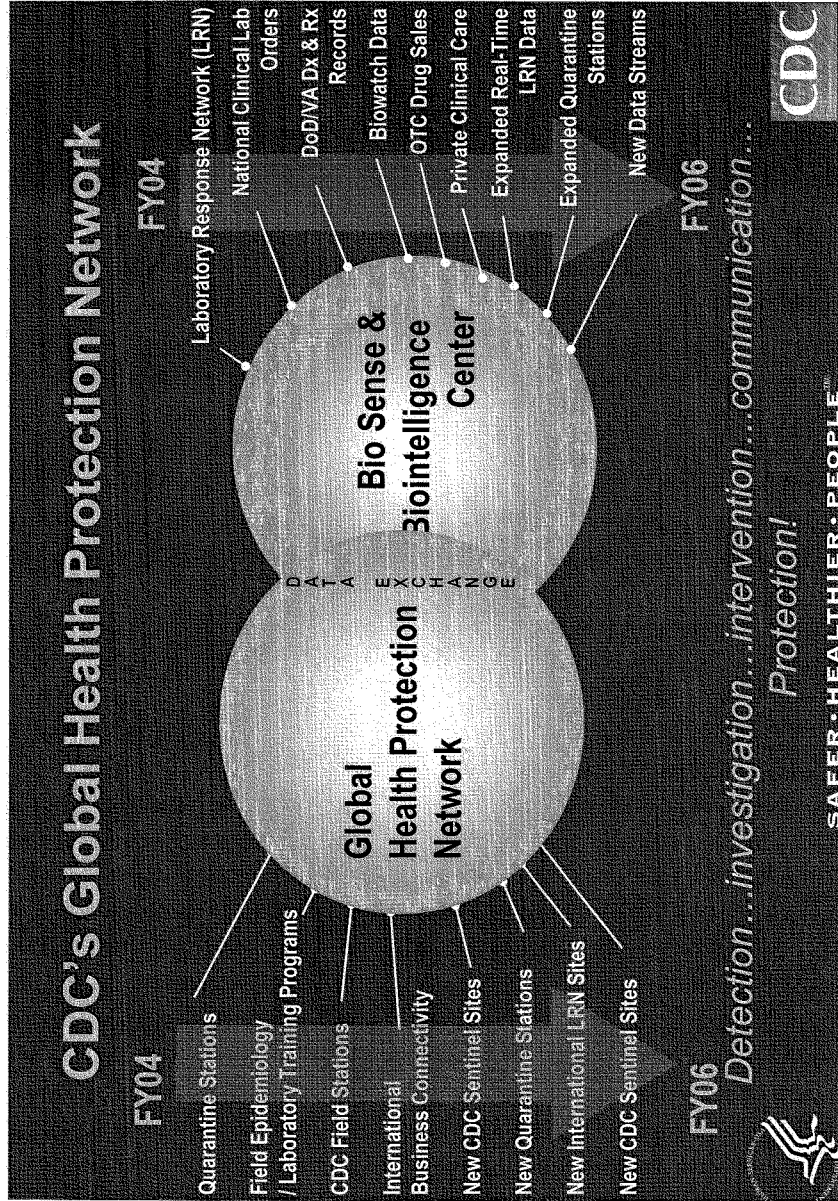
CDC's Global Health Protection Network

FY04

Quarantine Stations

Field Epidemiology / Laboratory Training Programs

CDC Field Stations

International Business Connectivity

New CDC Sentinel Sites

New Quarantine Stations

New International LRN Sites

New CDC Sentinel Sites

FY06

Global Health Protection Network

DATA EXCHANGE

Bio Sense & Biointelligence Center

FY04

Laboratory Response Network (LRN)

National Clinical Lab Orders

DoD/VA Dx & Rx Records

Biowatch Data

OTC Drug Sales

Private Clinical Care

Expanded Real-Time LRN Data

Expanded Quarantine Stations

New Data Streams

FY06

Detection...investigation...intervention...communication... Protection!

SAFER·HEALTHIER·PEOPLE™

CDC